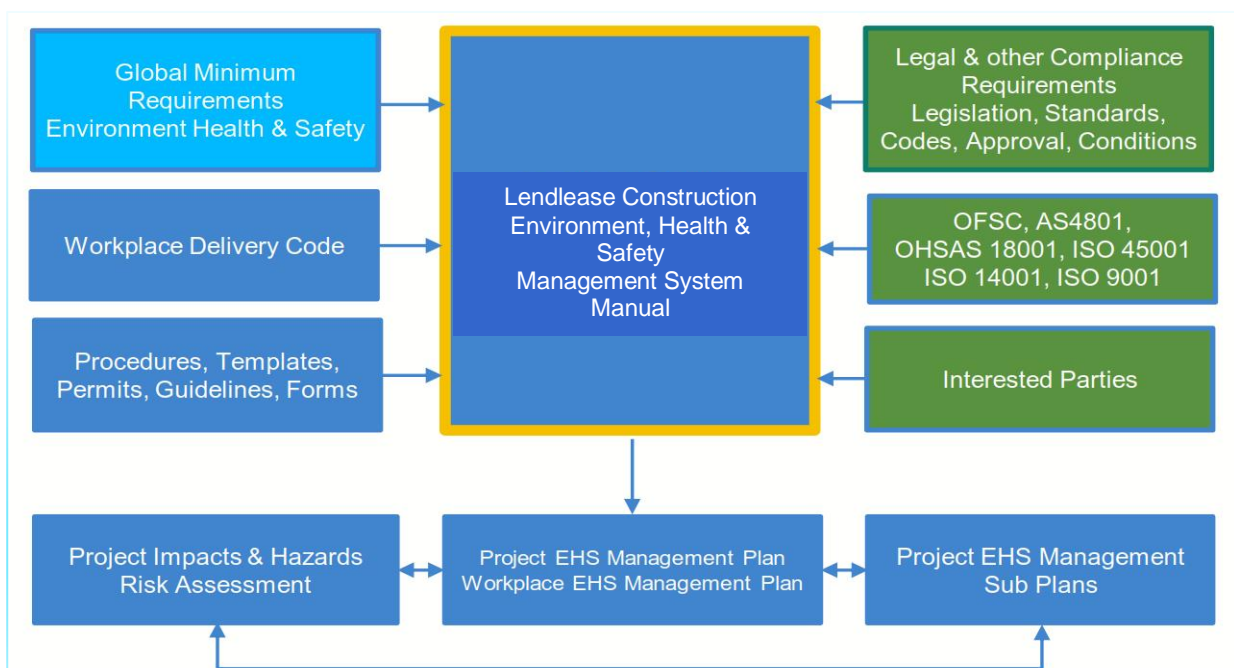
Global Minimum Requirements Environment Health & Safety

Workplace Delivery Code

Procedures, Templates, Permits, Guidelines, Forms

Lendlease Construction Environment, Health & Safety Management System Manual

Legal & other Compliance Requirements Legislation, Standards, Codes, Approval, Conditions

OFSC, AS4801, OHSAS 18001, ISO 45001 ISO 14001, ISO 9001

Interested Parties

Project Impacts & Hazards Risk Assessment

Project EHS Management Plan Workplace EHS Management Plan

Project EHS Management Sub Plans